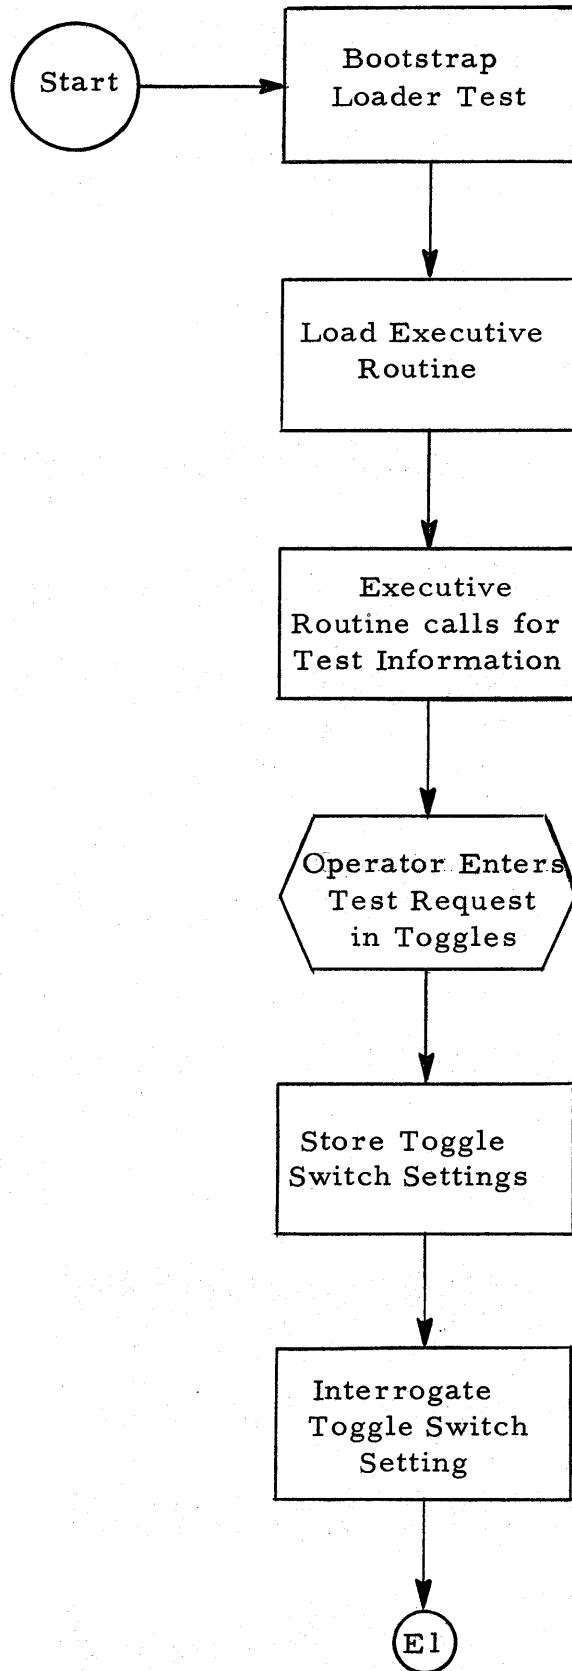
Start

Bootstrap Loader Test

Load Executive Routine

Executive Routine calls for Test Information

Operator Enters Test Request in Toggles

Store Toggle Switch Settings

Interrogate Toggle Switch Setting

E1